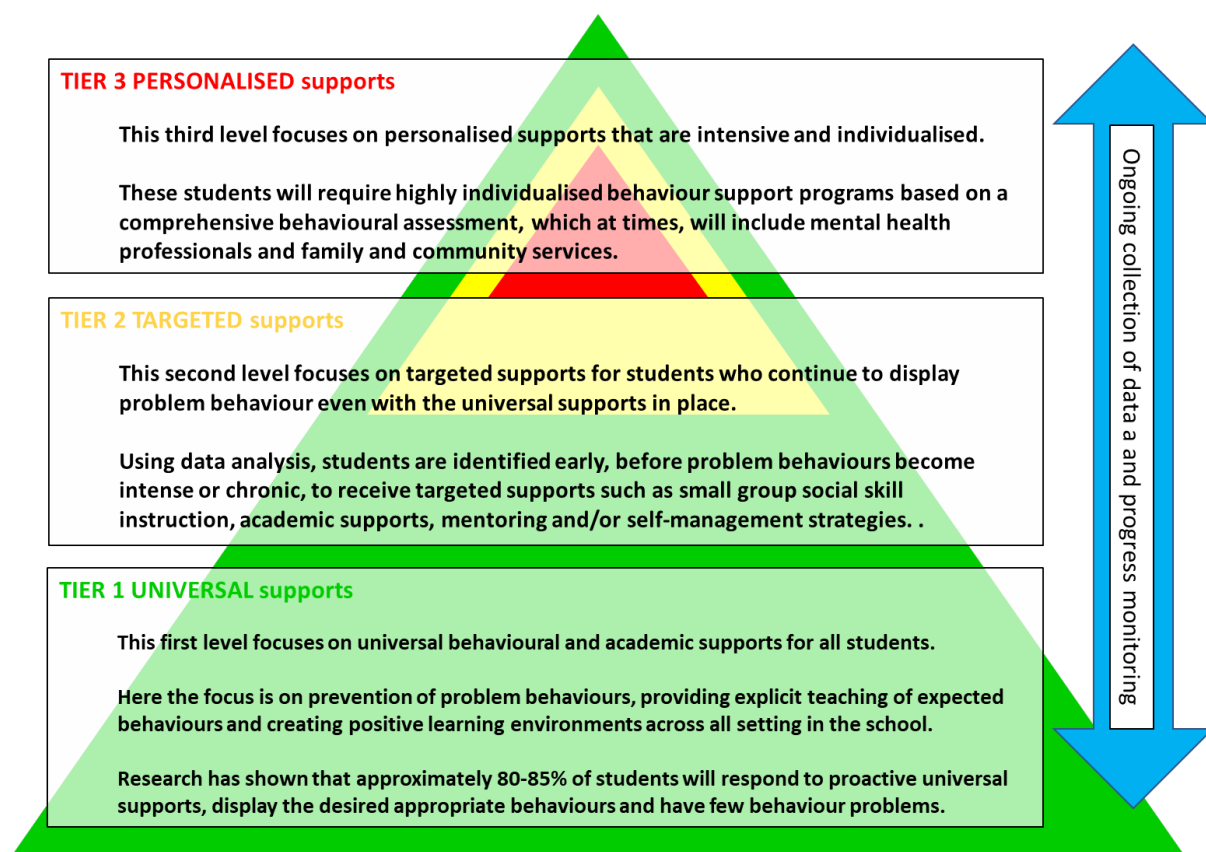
TIER 3 PERSONALISED supports

This third level focuses on personalised supports that are intensive and individualised.

These students will require highly individualised behaviour support programs based on a comprehensive behavioural assessment, which at times, will include mental health professionals and family and community services.

TIER 2 TARGETED supports

This second level focuses on targeted supports for students who continue to display problem behaviour even with the universal supports in place.

Using data analysis, students are identified early, before problem behaviours become intense or chronic, to receive targeted supports such as small group social skill instruction, academic supports, mentoring and/or self-management strategies. .

TIER 1 UNIVERSAL supports

This first level focuses on universal behavioural and academic supports for all students.

Here the focus is on prevention of problem behaviours, providing explicit teaching of expected behaviours and creating positive learning environments across all setting in the school.

Research has shown that approximately 80-85% of students will respond to proactive universal supports, display the desired appropriate behaviours and have few behaviour problems.

Ongoing collection of data a and progress monitoring